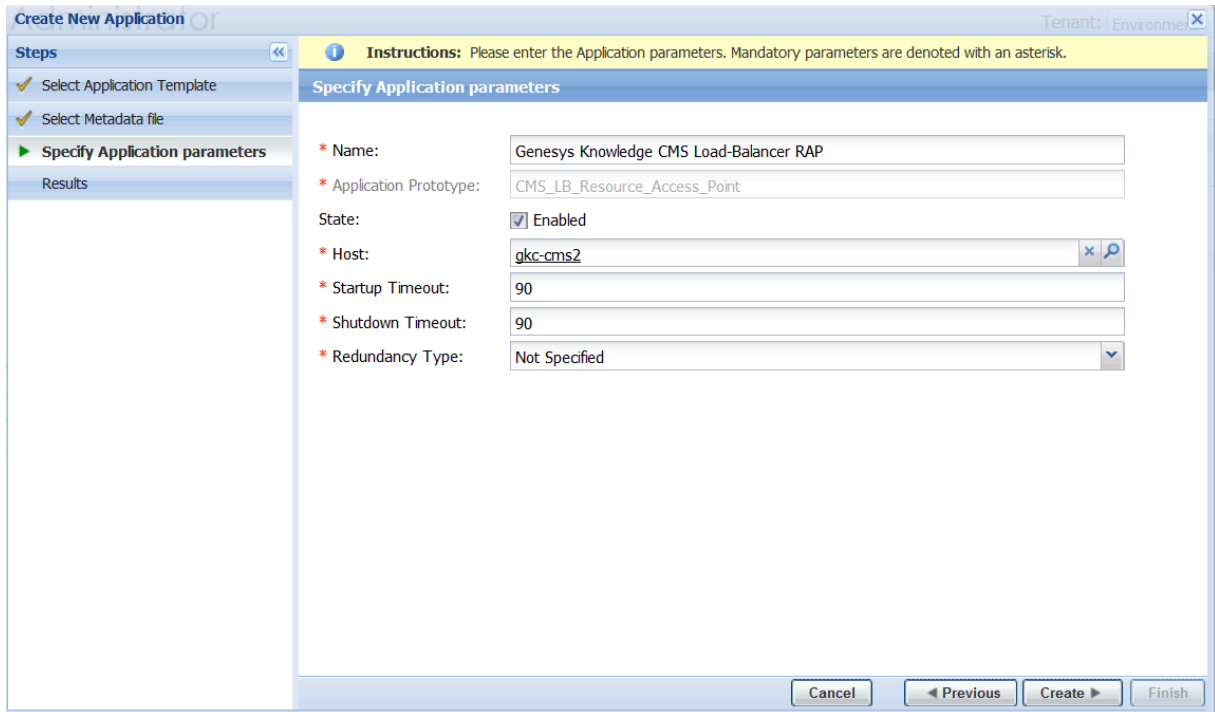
Create New Application

Tenant: Environment

Steps

Select Application Template

Select Metadata file

Specify Application parameters

Results

Instructions: Please enter the Application parameters. Mandatory parameters are denoted with an asterisk.

Specify Application parameters

* Name: Genesys Knowledge CMS Load-Balancer RAP

* Application Prototype: CMS_LB_Resource_Access_Point

State: Enabled

* Host: gkc-cms2

* Startup Timeout: 90

* Shutdown Timeout: 90

* Redundancy Type: Not Specified

Cancel

◄ Previous

Create ►

Finish